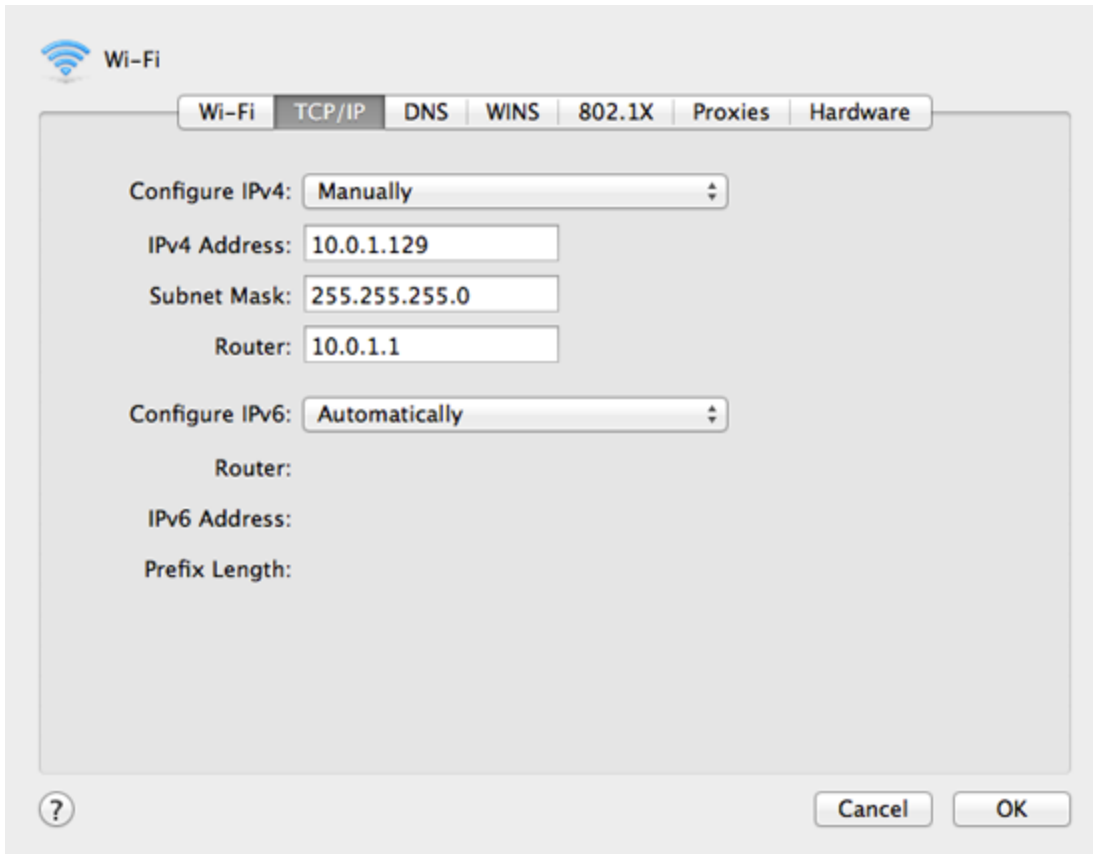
Wi-Fi

Wi-Fi | TCP/IP | DNS | WINS | 802.1X | Proxies | Hardware

Configure IPv4: Manually

IPv4 Address: 10.0.1.129

Subnet Mask: 255.255.255.0

Router: 10.0.1.1

Configure IPv6: Automatically

Router:

IPv6 Address:

Prefix Length:

?

Cancel

OK